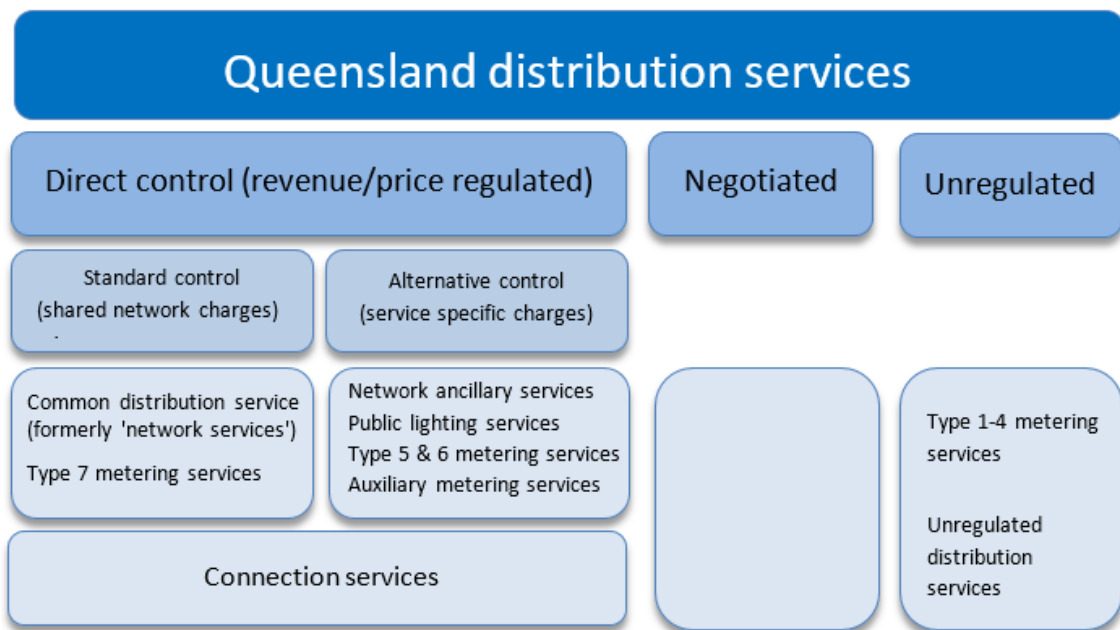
Queensland distribution services

Direct control (revenue/price regulated)

Negotiated

Unregulated

Standard control
(shared network charges)

Alternative control
(service specific charges)

Common distribution service (formerly 'network services')

Type 7 metering services

Network ancillary services
Public lighting services
Type 5 & 6 metering services
Auxiliary metering services

Type 1-4 metering services

Unregulated distribution services

Connection services